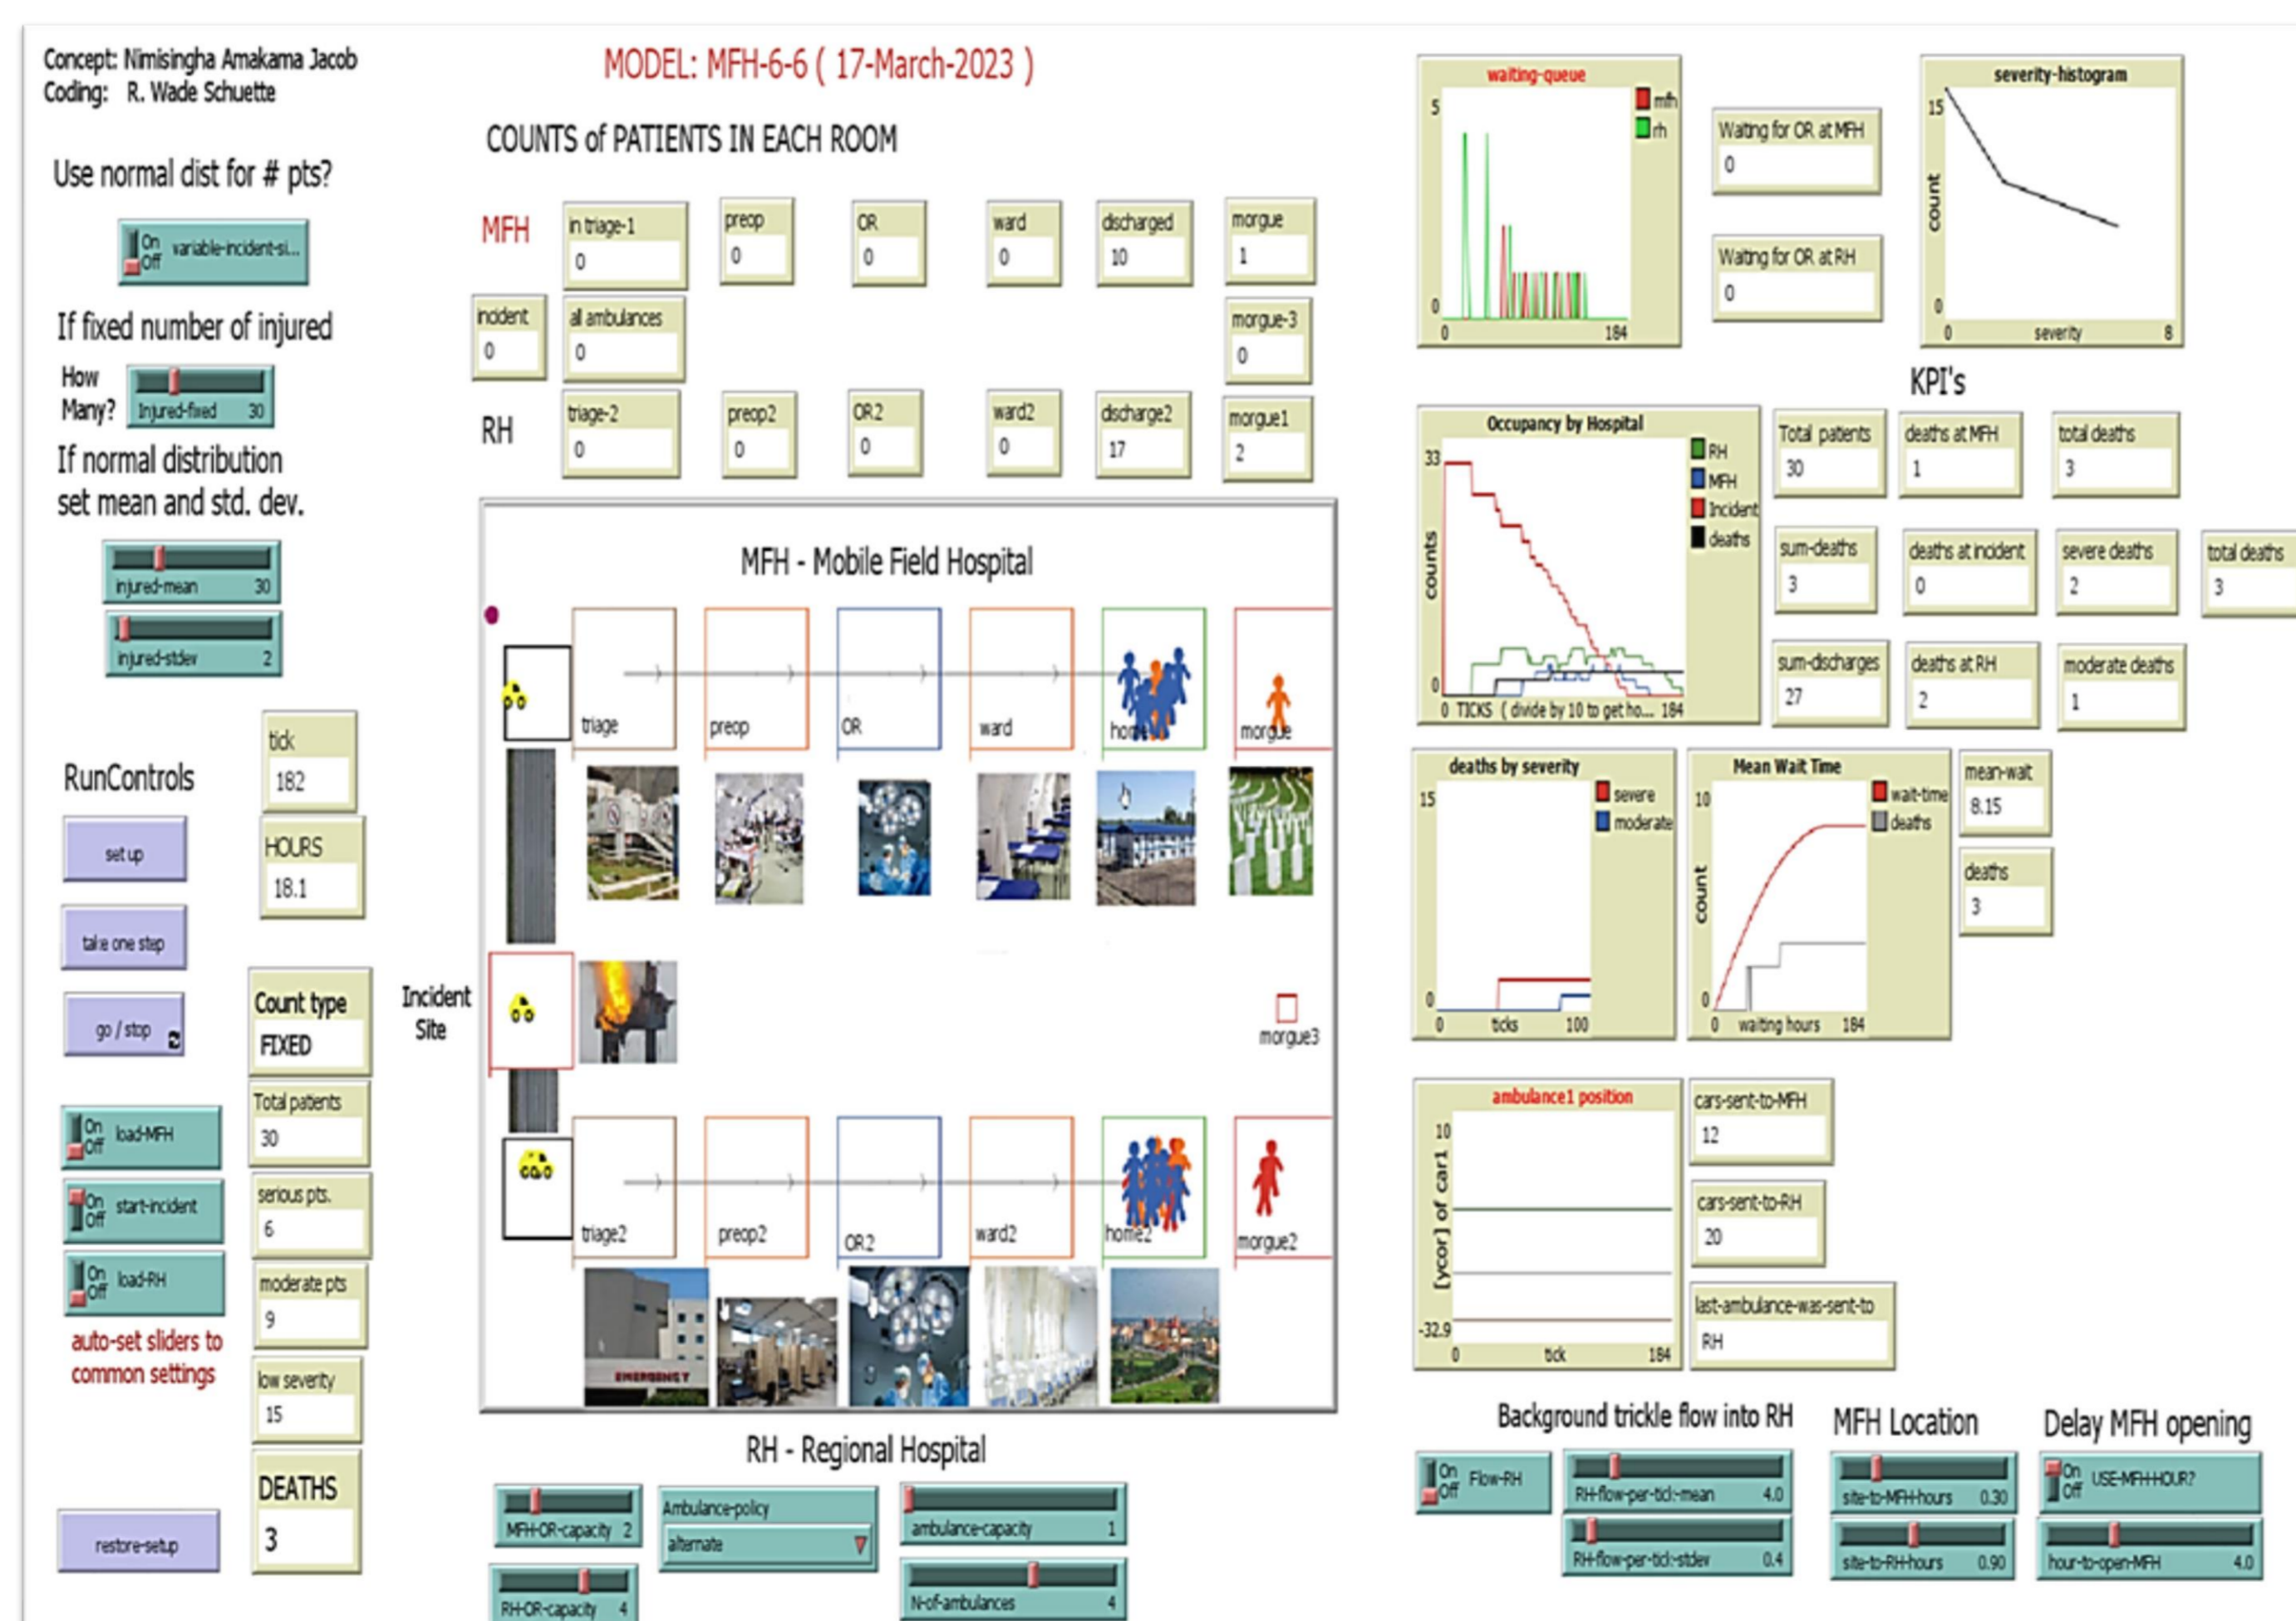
Concept: Nimisingha Amakama Jacob
Coding: R. Wade Schuette

MODEL: MFH-6-6 ( 17-March-2023 )

COUNTS of PATIENTS IN EACH ROOM

Use normal dist for # pts?

On Off variable-incident-si...

If fixed number of injured

How Many? Injured-fixed 30

If normal distribution set mean and std. dev.

injured-mean 30

injured-stdev 2

MFH

| in triage-1 | preop | OR | ward | discharged | morgue |
|---|---|---|---|---|---|
| 0 | 0 | 0 | 0 | 10 | 1 |

incident 0
all ambulances 0
morgue-3 0

RH

| triage-2 | preop2 | OR2 | ward2 | discharge2 | morgue1 |
|---|---|---|---|---|---|
| 0 | 0 | 0 | 0 | 17 | 2 |

MFH - Mobile Field Hospital

triage preop OR ward home morgue

Incident Site

morgue3

triage2 preop2 OR2 ward2 home2 morgue2

EMERGENCY

RH - Regional Hospital

RunControls

set up

take one step

go / stop

tick 182

HOURS 18.1

Count type FIXED

Total patients 30

serious pts. 6

moderate pts 9

low severity 15

DEATHS 3

On Off load-MFH

On Off start-incident

On Off load-RH

auto-set sliders to common settings

restore-setup

MFH-OR-capacity 2

RH-OR-capacity 4

Ambulance-policy alternate

ambulance-capacity 1

N-of-ambulances 4

waiting-queue
5 0 0 184
mfh rh

Waiting for OR at MFH 0

Waiting for OR at RH 0

severity-histogram
15 count 0 0 severity 8

KPI's

Occupancy by Hospital
33 counts 0 0 TICKS ( divide by 10 to get ho... 184
RH MFH Incident deaths

Total patients 30
deaths at MFH 1
total deaths 3
sum-deaths 3
deaths at incident 0
severe deaths 2
total deaths 3
sum-discharges 27
deaths at RH 2
moderate deaths 1

deaths by severity
15 0 0 ticks 100
severe moderate

Mean Wait Time
10 count 0 0 waiting hours 184
wait-time deaths

mean-wait 8.15

deaths 3

ambulance1 position
10 [ycor] of car1 -32.9 0 tick 184

cars-sent-to-MFH 12

cars-sent-to-RH 20

last-ambulance-was-sent-to RH

Background trickle flow into RH

On Off Flow-RH

RH-flow-per-tick-mean 4.0

RH-flow-per-tick-stdev 0.4

MFH Location

site-to-MFH-hours 0.30

site-to-RH-hours 0.90

Delay MFH opening

On Off USE-MFH-HOUR?

hour-to-open-MFH 4.0